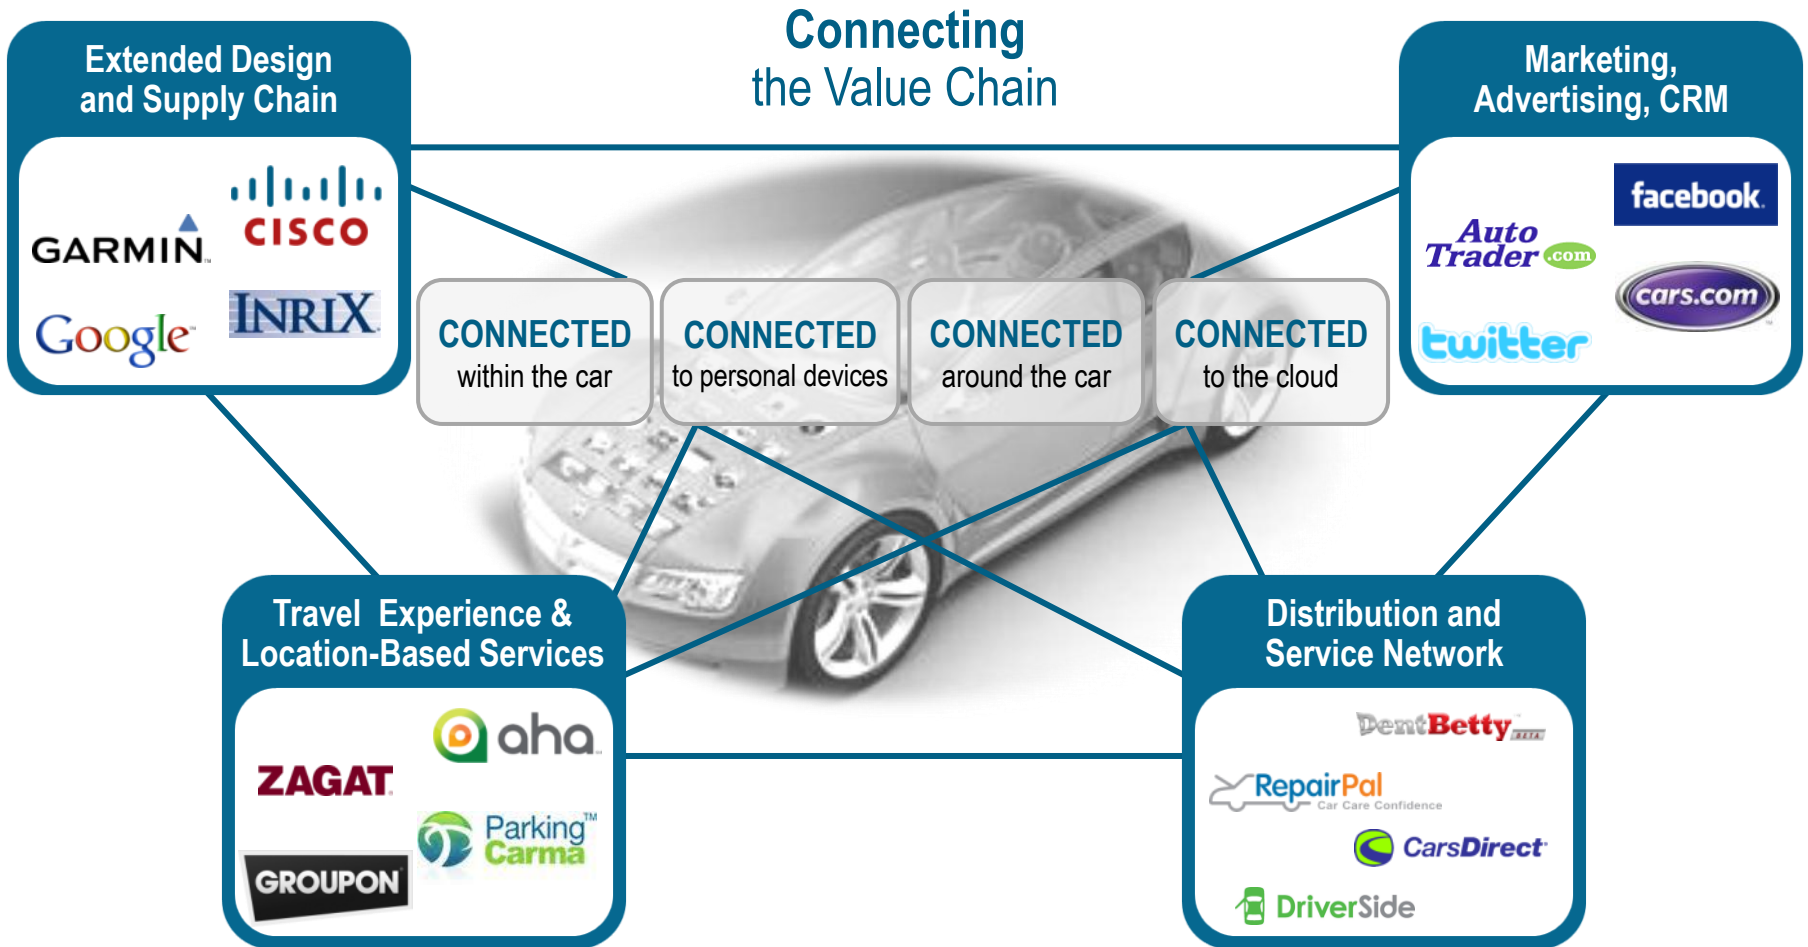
Connecting
the Value Chain

Extended Design and Supply Chain

GARMIN

CISCO

Google

INRIX

Marketing, Advertising, CRM

facebook

AutoTrader.com

cars.com

twitter

CONNECTED
within the car

CONNECTED
to personal devices

CONNECTED
around the car

CONNECTED
to the cloud

Travel Experience & Location-Based Services

aha

ZAGAT

Parking Carma™

GROUPON

Distribution and Service Network

DentBetty BETA

RepairPal
Car Care Confidence

CarsDirect

DriverSide